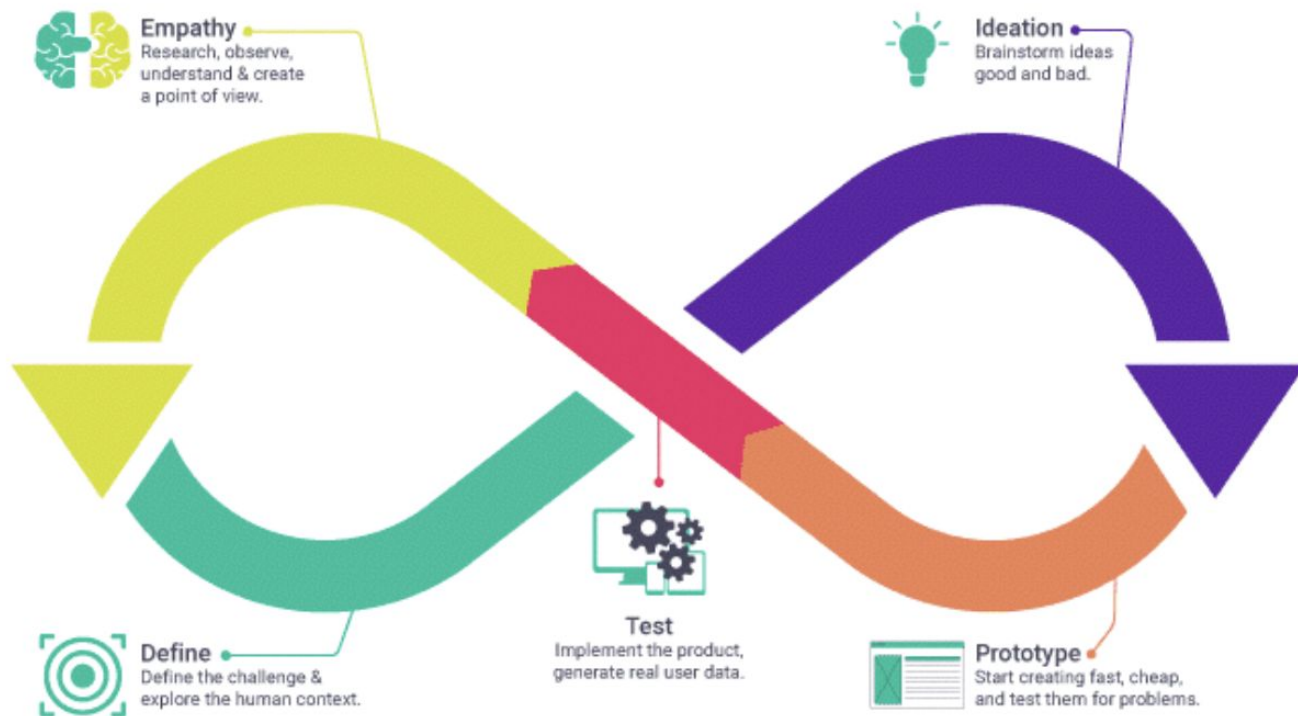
Empathy
Research, observe, understand & create a point of view.

Ideation
Brainstorm ideas good and bad.

Define
Define the challenge & explore the human context.

Test
Implement the product, generate real user data.

Prototype
Start creating fast, cheap, and test them for problems.